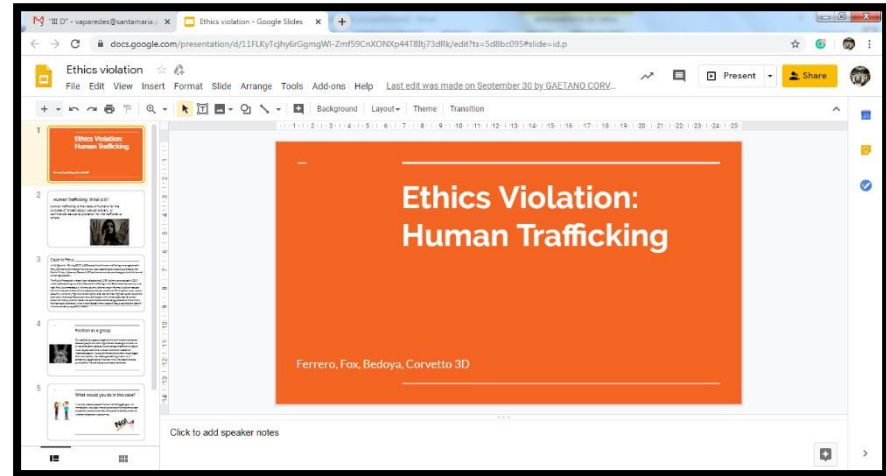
"III D" - vaparedes@santamaria ×
Ethics violation - Google Slides ×
docs.google.com/presentation/d/11FLKyTcjhy6rGgmgWl-Zmf59CnXONXp44T8Itj73dRk/edit?ts=5d8bc095#slide=id.p

Ethics violation
File Edit View Insert Format Slide Arrange Tools Add-ons Help Last edit was made on September 30 by GAETANO CORV...
Present
Share
Background Layout Theme Transition

1
Ethics Violation: Human Trafficking
2
Human Trafficking: What is it?
3
Case to Focus
4
Position as a group
5
What would you do in this case?

Ethics Violation: Human Trafficking

Ferrero, Fox, Bedoya, Corvetto 3D

Click to add speaker notes